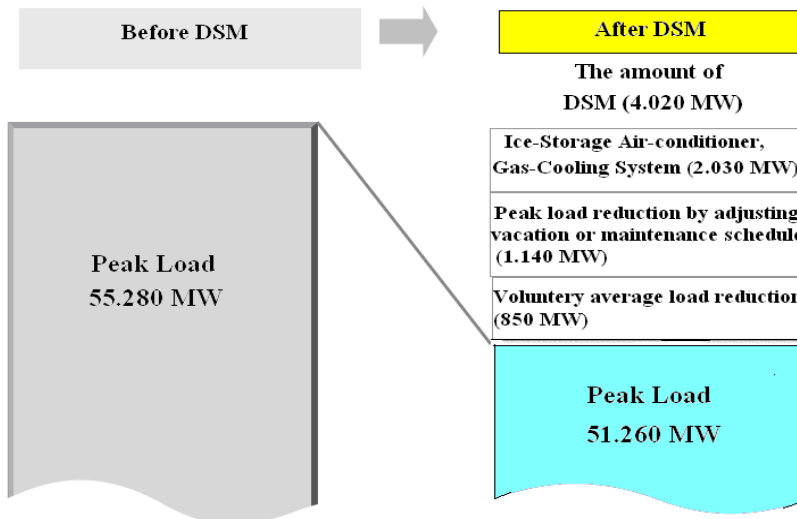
Before DSM

After DSM

The amount of DSM (4.020 MW)

Ice-Storage Air-conditioner, Gas-Cooling System (2.030 MW)

Peak load reduction by adjusting vacation or maintenance schedule (1.140 MW)

Voluntery average load reduction (850 MW)

Peak Load 55.280 MW

Peak Load 51.260 MW